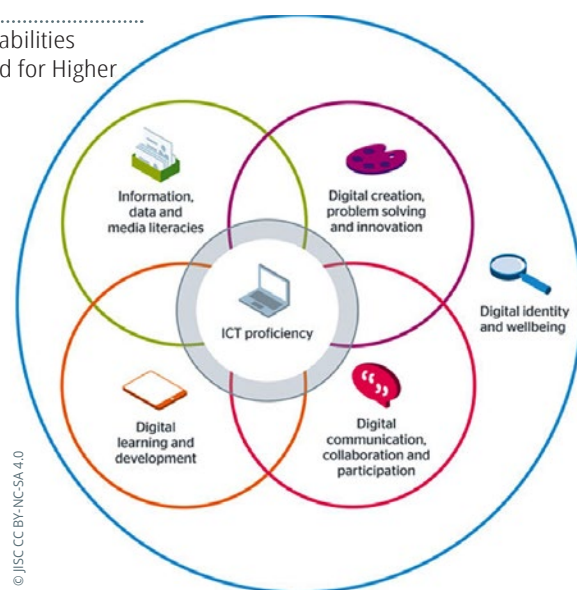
abilities
d for Higher

Information, data and media literacies

Digital creation, problem solving and innovation

ICT proficiency

Digital identity and wellbeing

Digital learning and development

Digital communication, collaboration and participation

© JISC CC BY-NC-SA 4.0